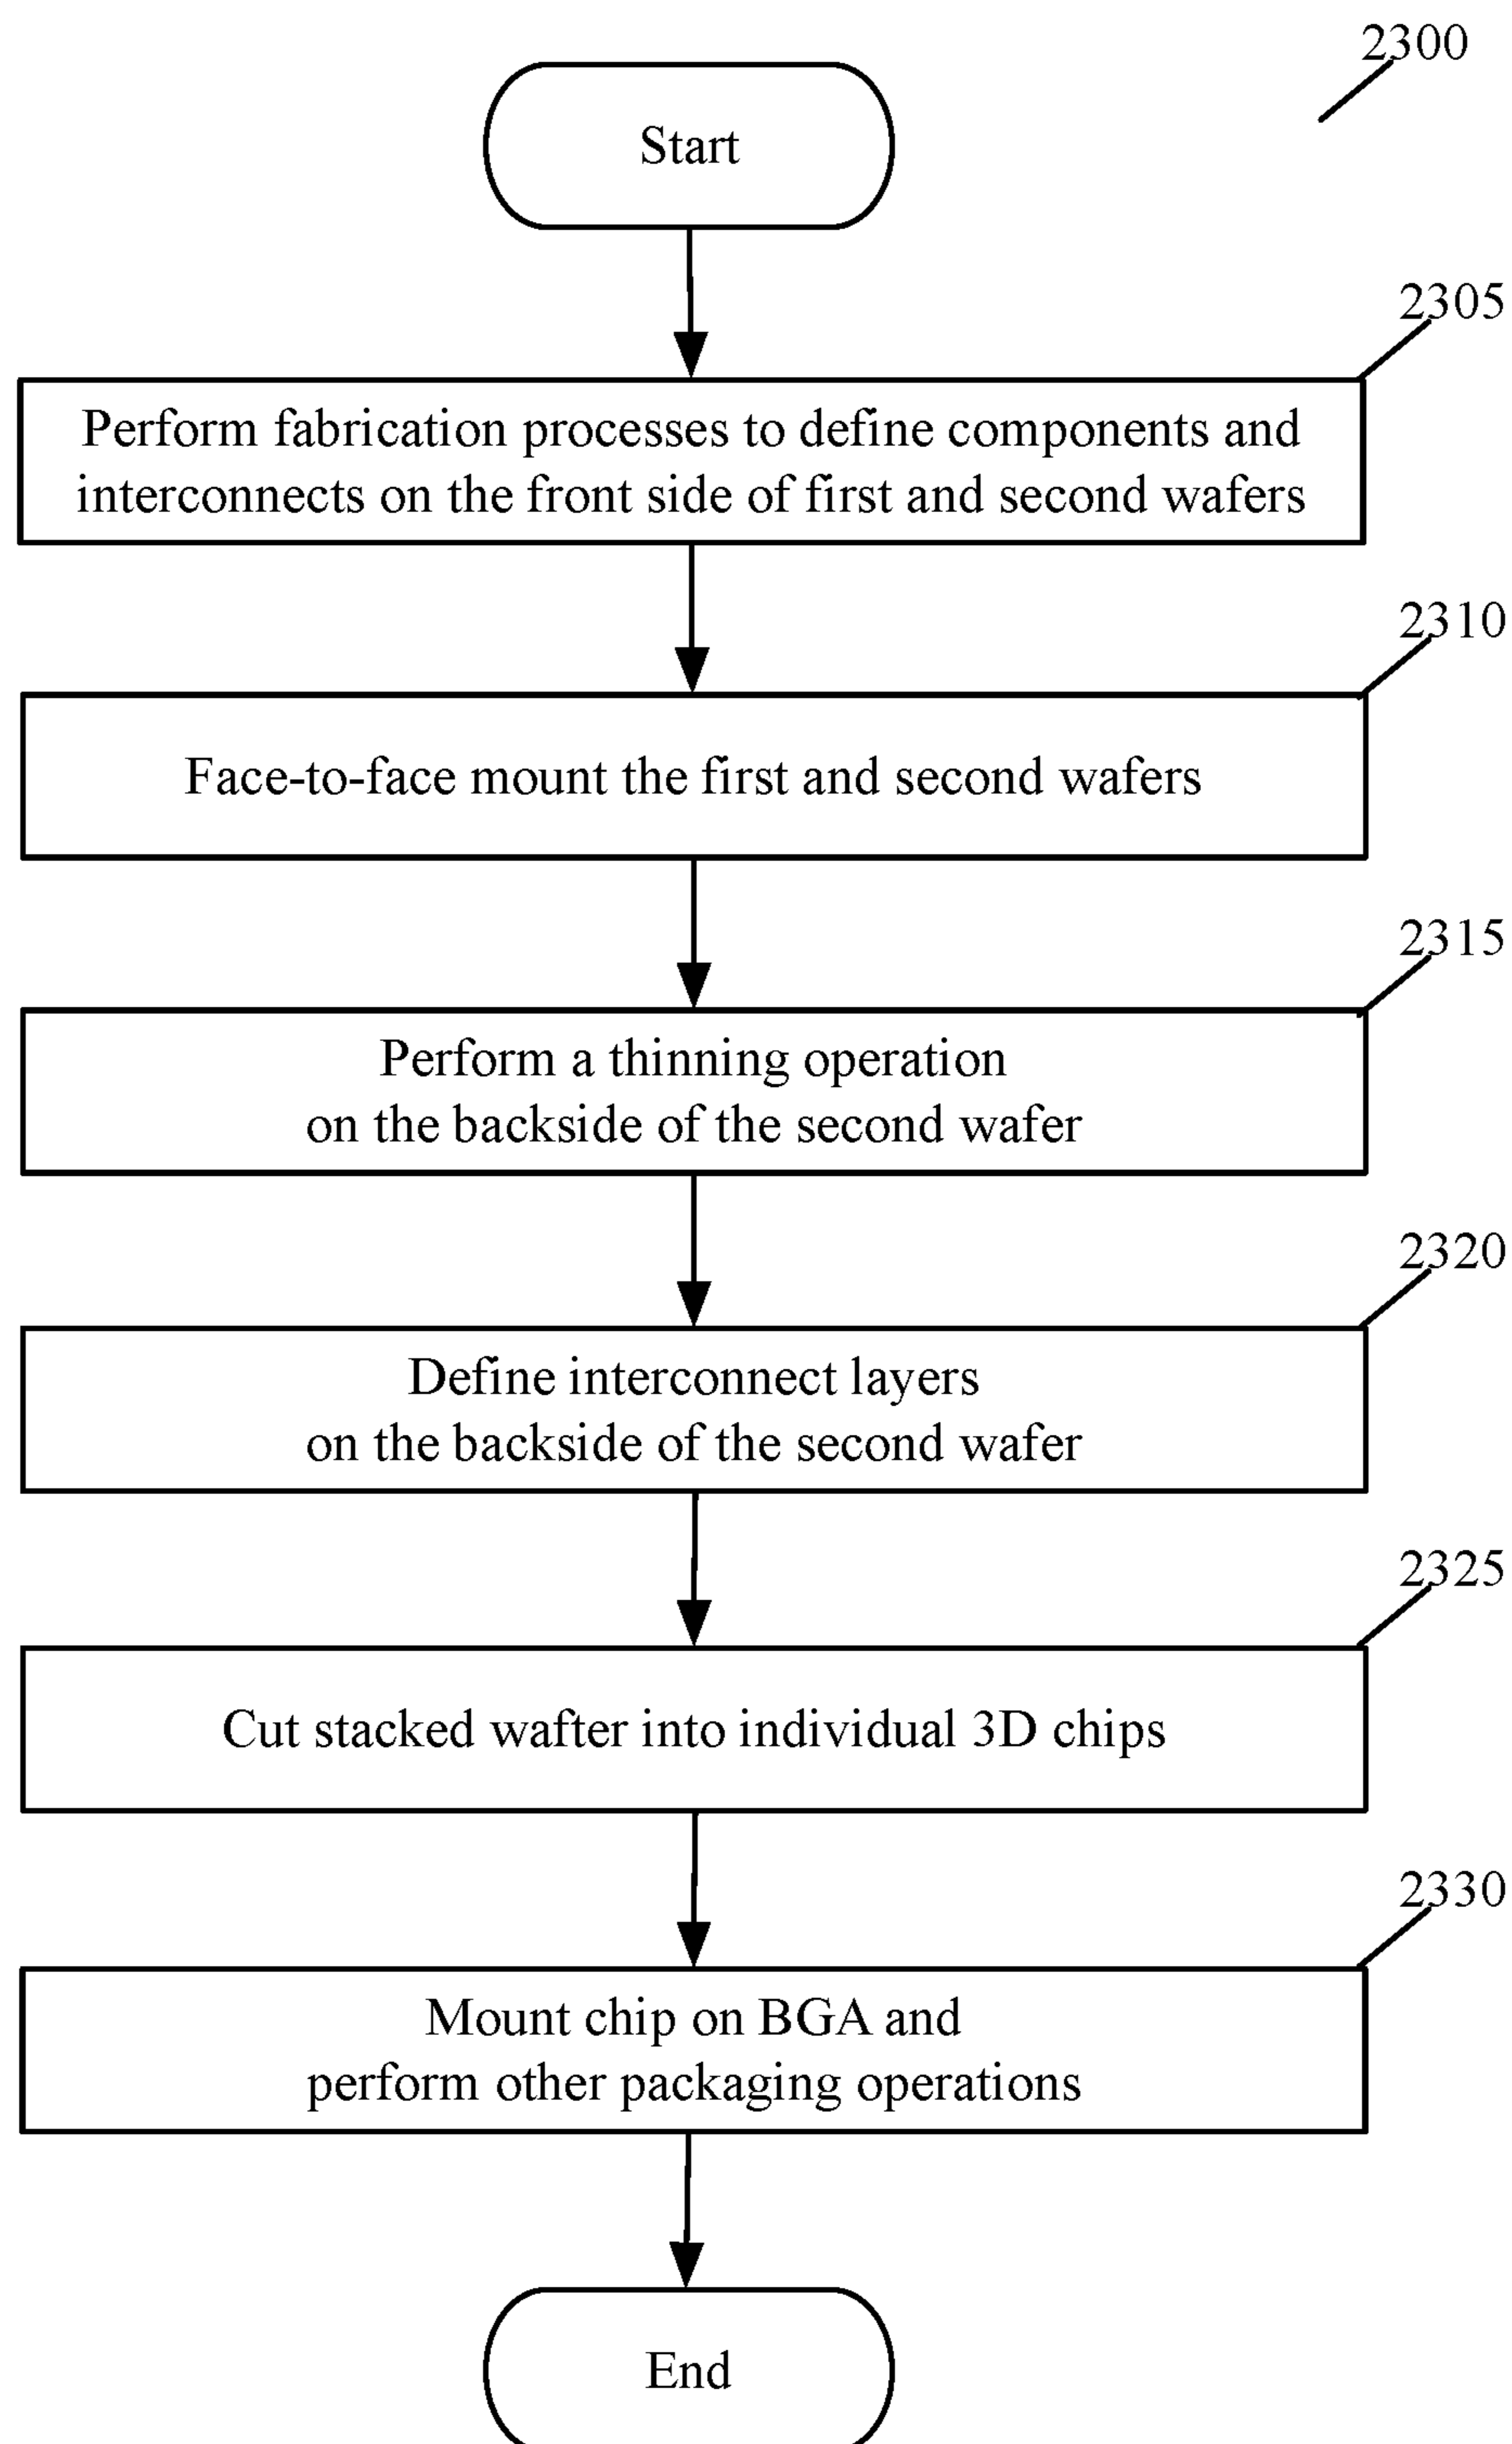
2300

Start

2305

Perform fabrication processes to define components and interconnects on the front side of first and second wafers

2310

Face-to-face mount the first and second wafers

2315

Perform a thinning operation on the backside of the second wafer

2320

Define interconnect layers on the backside of the second wafer

2325

Cut stacked wafter into individual 3D chips

2330

Mount chip on BGA and perform other packaging operations

End